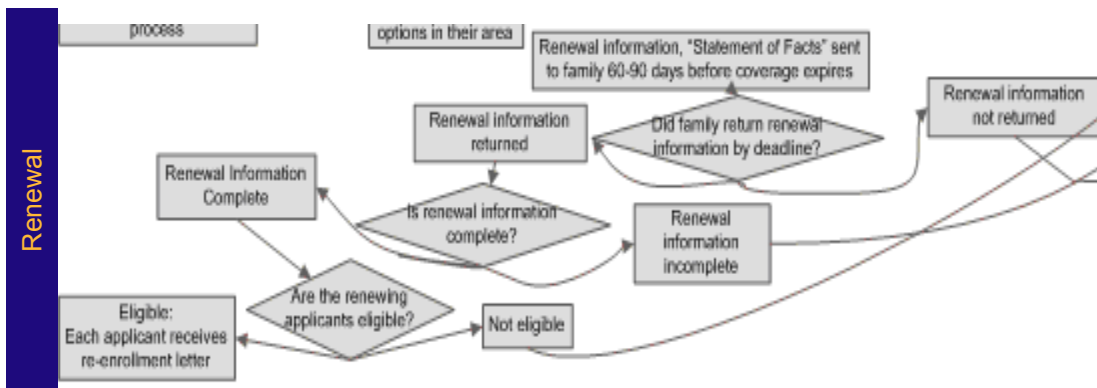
Renewal

process

options in their area

Renewal information, "Statement of Facts" sent to family 60-90 days before coverage expires

Renewal information returned

Did family return renewal information by deadline?

Renewal information not returned

Renewal Information Complete

Is renewal information complete?

Renewal information incomplete

Are the renewing applicants eligible?

Eligible: Each applicant receives re-enrollment letter

Not eligible